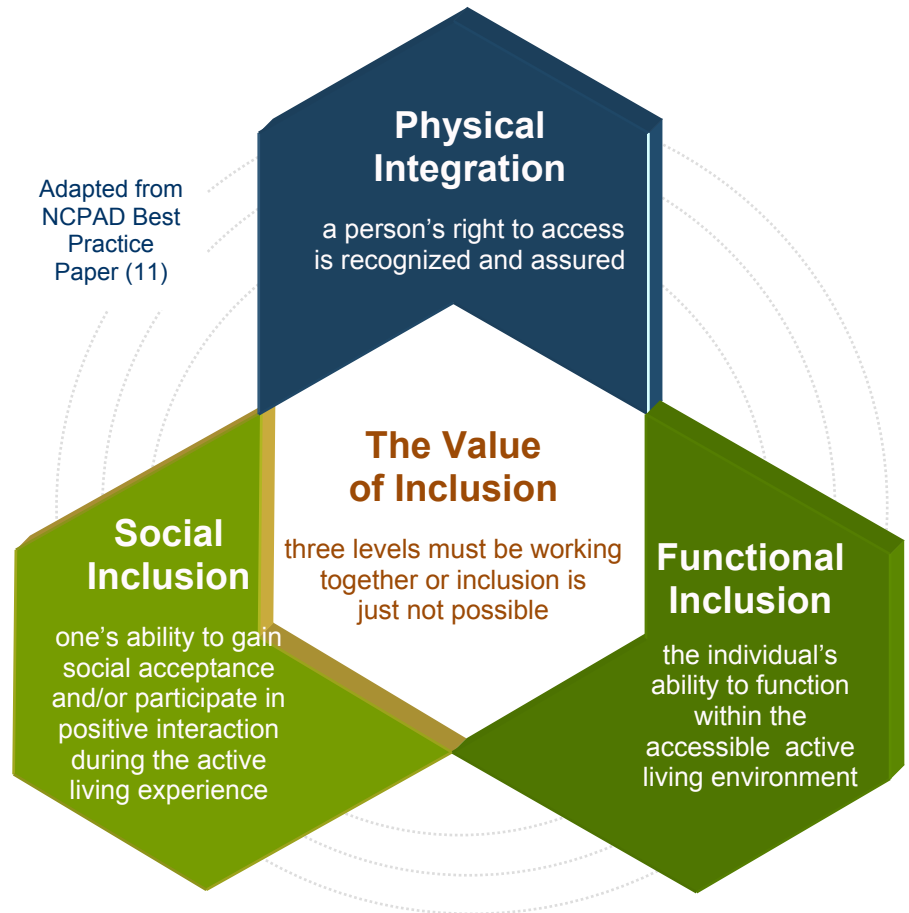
Adapted from NCPAD Best Practice Paper (11)

Physical Integration

a person's right to access is recognized and assured

The Value of Inclusion

three levels must be working together or inclusion is just not possible

Social Inclusion

one's ability to gain social acceptance and/or participate in positive interaction during the active living experience

Functional Inclusion

the individual's ability to function within the accessible active living environment